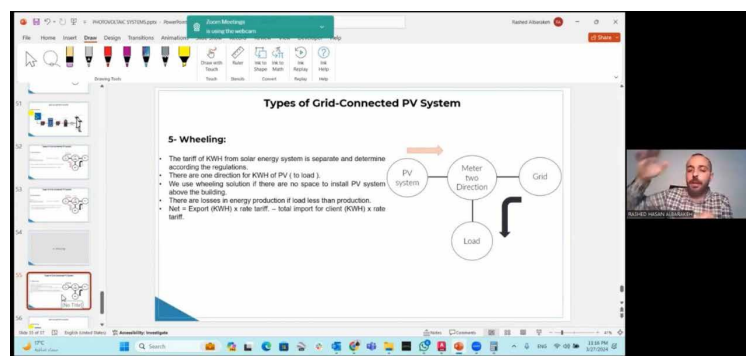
PHOTOVOLTAIC SYSTEMS.pptx · PowerPoint

Zoom Meetings
is using the webcam

Rashed Albaradeh

File Home Insert Draw Design Transitions Animations Help

Share

Drawing Tools

Draw with Touch
Ruler
Ink to Shape
Ink to Math
Ink Replay
Ink Help

Touch Stencils Convert Replay Help

51
52
53
54
55
56

Types of Grid-Connected PV System

5- Wheeling:

• The tariff of KWH from solar energy system is separate and determine according the regulations.
• There are one direction for KWH of PV ( to load ).
• We use wheeling solution if there are no space to install PV system above the building.
• There are losses in energy production if load less than production.
• Net = Export (KWH) x rate tariff. – total import for client (KWH) x rate tariff.

PV system

Meter two Direction

Grid

Load

RASHED HASAN ALBARADEH

Slide 55 of 57 English (United States) Accessibility: Investigate

Notes Comments

17°C

Search

ENG

12:06 PM
3/27/2024